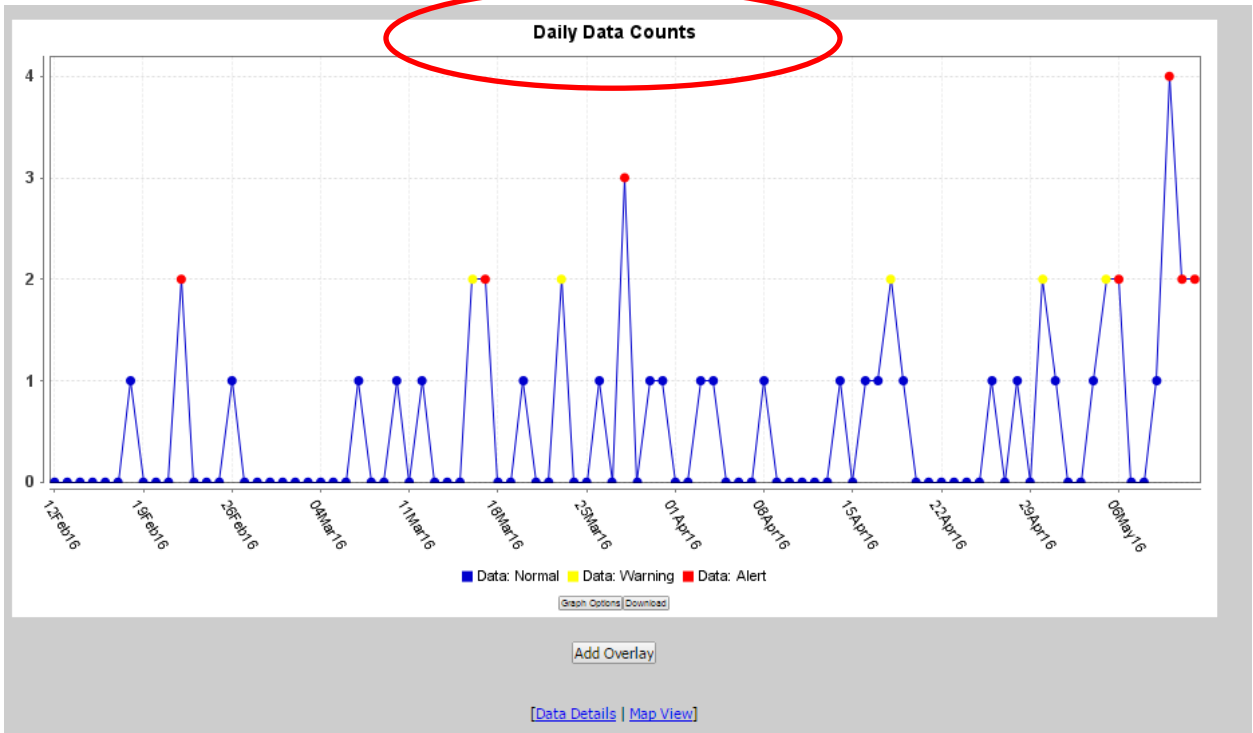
Daily Data Counts

4
3
2
1
0

12Feb16
19Feb16
26Feb16
04Mar16
11Mar16
18Mar16
25Mar16
01Apr16
08Apr16
15Apr16
22Apr16
29Apr16
06May16

Data: Normal Data: Warning Data: Alert

Graph Options Download

Add Overlay

[Data Details | Map View]